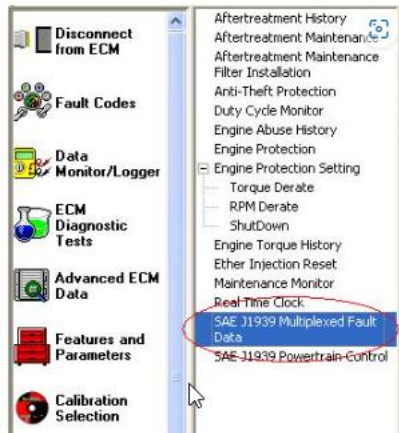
Disconnect from ECM

Fault Codes

Data Monitor/Logger

ECM Diagnostic Tests

Advanced ECM Data

Features and Parameters

Calibration Selection

Aftertreatment History
Aftertreatment Maintenance
Aftertreatment Maintenance Filter Installation
Anti-Theft Protection
Duty Cycle Monitor
Engine Abuse History
Engine Protection
Engine Protection Setting
Torque Derate
RPM Derate
ShutDown
Engine Torque History
Ether Injection Reset
Maintenance Monitor
Real Time Clock
SAE J1939 Multiplexed Fault Data
SAE J1939 Powertrain Control